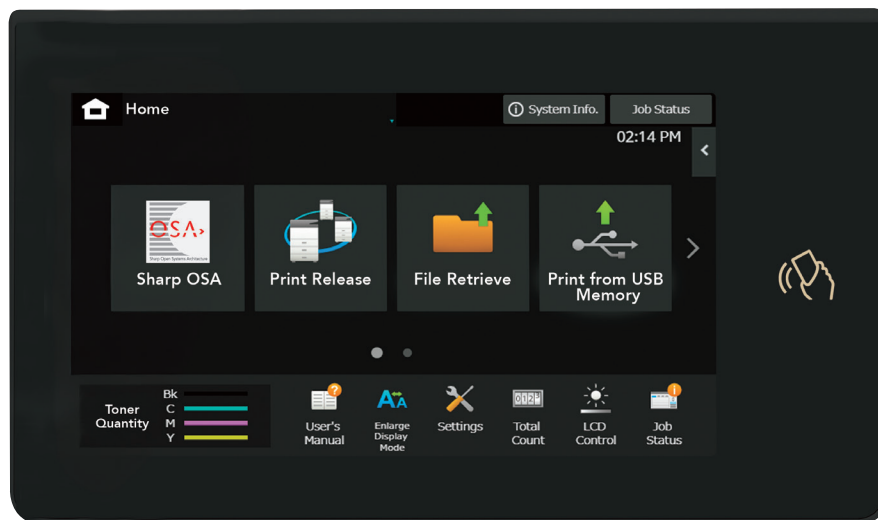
Home

System Info.

Job Status

02:14 PM

OSA

Sharp Open Systems Architecture

Sharp OSA

Print Release

File Retrieve

Print from USB Memory

Toner Quantity

Bk

C

M

Y

User's Manual

Enlarge Display Mode

Settings

Total Count

LCD Control

Job Status